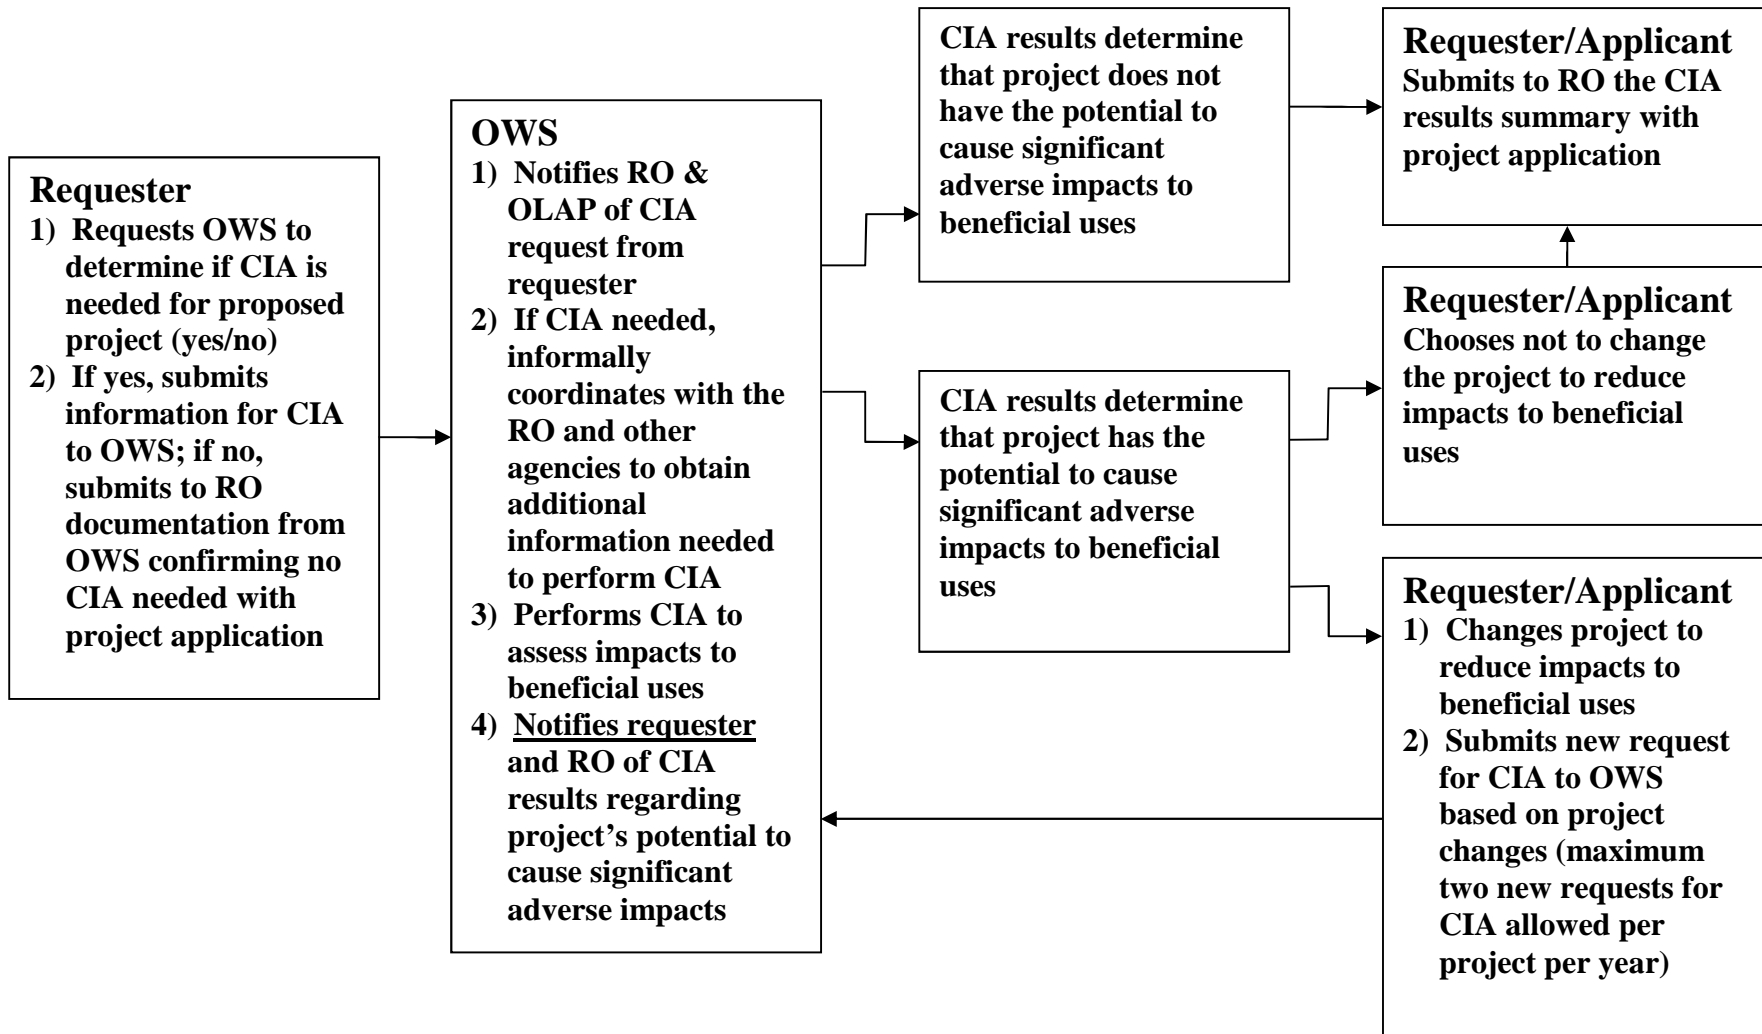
Requester
1) Requests OWS to determine if CIA is needed for proposed project (yes/no)
2) If yes, submits information for CIA to OWS; if no, submits to RO documentation from OWS confirming no CIA needed with project application

OWS
1) Notifies RO & OLAP of CIA request from requester
2) If CIA needed, informally coordinates with the RO and other agencies to obtain additional information needed to perform CIA
3) Performs CIA to assess impacts to beneficial uses
4) Notifies requester and RO of CIA results regarding project's potential to cause significant adverse impacts

CIA results determine that project does not have the potential to cause significant adverse impacts to beneficial uses

CIA results determine that project has the potential to cause significant adverse impacts to beneficial uses

Requester/Applicant
Submits to RO the CIA results summary with project application

Requester/Applicant
Chooses not to change the project to reduce impacts to beneficial uses

Requester/Applicant
1) Changes project to reduce impacts to beneficial uses
2) Submits new request for CIA to OWS based on project changes (maximum two new requests for CIA allowed per project per year)